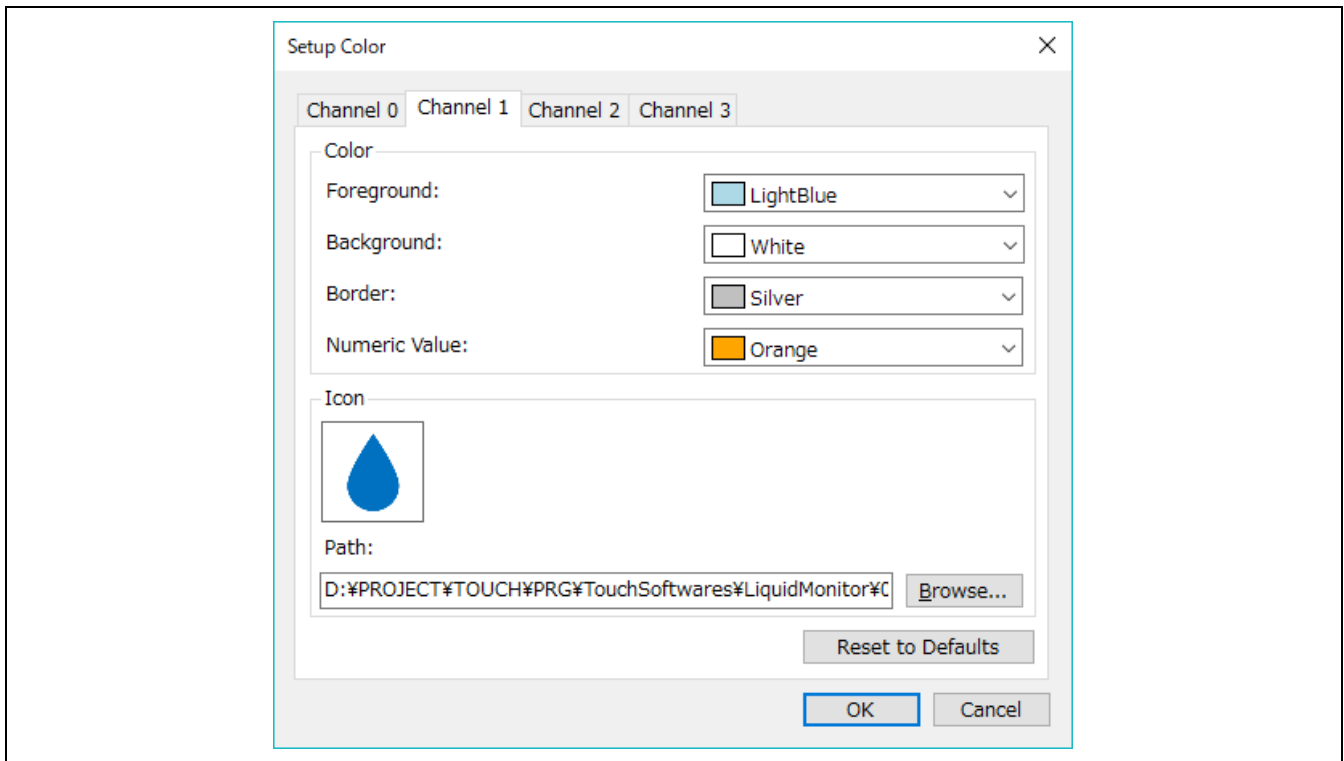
Setup Color

Channel 0 Channel 1 Channel 2 Channel 3

Color

Foreground: LightBlue

Background: White

Border: Silver

Numeric Value: Orange

Icon

Path:

D:¥PROJECT¥TOUCH¥PRG¥TouchSoftwares¥LiquidMonitor¥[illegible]

Browse...

Reset to Defaults

OK Cancel